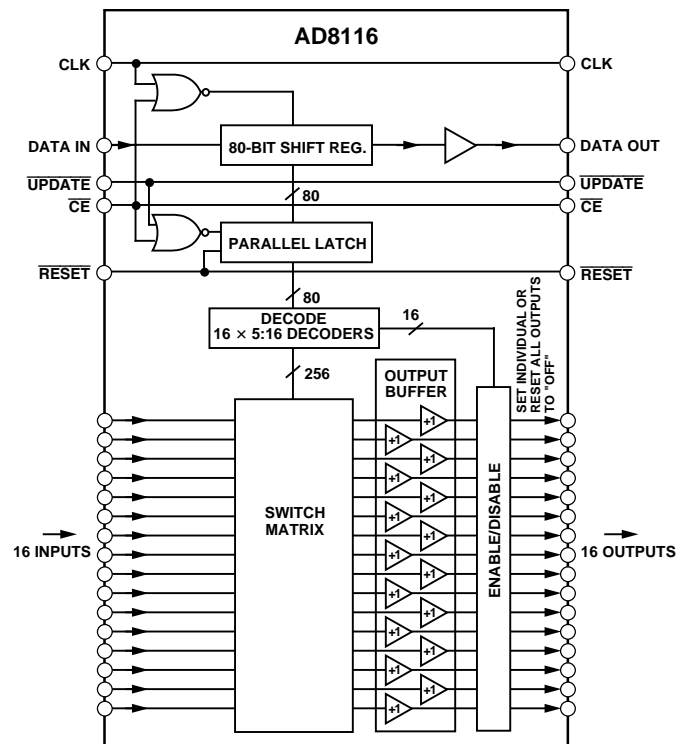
AD8116

CLK

CLK

DATA IN

80-BIT SHIFT REG.

DATA OUT

$\overline{\text{UPDATE}}$

$\overline{\text{UPDATE}}$

80

$\overline{\text{CE}}$

$\overline{\text{CE}}$

PARALLEL LATCH

$\overline{\text{RESET}}$

$\overline{\text{RESET}}$

80

DECODE
16 × 5:16 DECODERS

16

SET INDIVIDUAL OR RESET ALL OUTPUTS TO "OFF"

256

OUTPUT BUFFER

SWITCH MATRIX

ENABLE/DISABLE

16 INPUTS

16 OUTPUTS

+1 +1 +1 +1 +1 +1 +1 +1 +1 +1 +1 +1 +1 +1 +1 +1